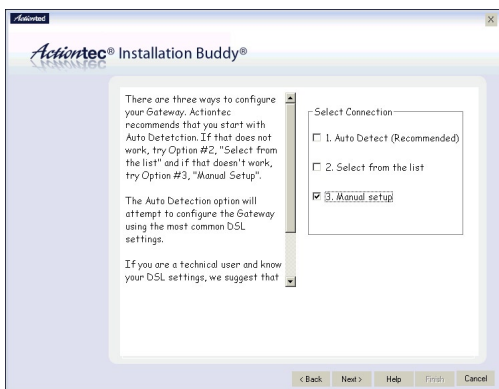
Actiontec

Actiontec® Installation Buddy®

There are three ways to configure your Gateway. Actiontec recommends that you start with Auto Detetction. If that does not work, try Option #2, "Select from the list" and if that doesn't work, try Option #3, "Manual Setup".

The Auto Detection option will attempt to configure the Gateway using the most common DSL settings.

If you are a technical user and know your DSL settings, we suggest that

Select Connection

☐ 1. Auto Detect (Recommended)

☐ 2. Select from the list

☑ 3. Manual setup

< Back Next > Help Finish Cancel